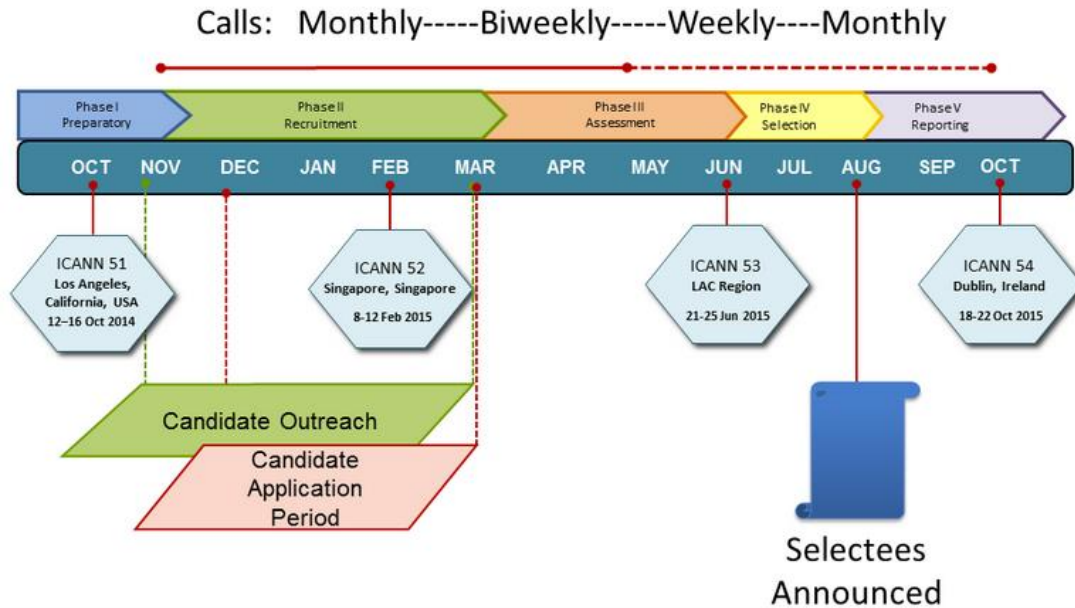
Calls: Monthly-----Biweekly-----Weekly----Monthly

Phase I Preparatory

Phase II Recruitment

Phase III Assessment

Phase IV Selection

Phase V Reporting

OCT NOV DEC JAN FEB MAR APR MAY JUN JUL AUG SEP OCT

ICANN 51
Los Angeles, California, USA
12-16 Oct 2014

ICANN 52
Singapore, Singapore
8-12 Feb 2015

ICANN 53
LAC Region
21-25 Jun 2015

ICANN 54
Dublin, Ireland
18-22 Oct 2015

Candidate Outreach

Candidate Application Period

Selectees Announced